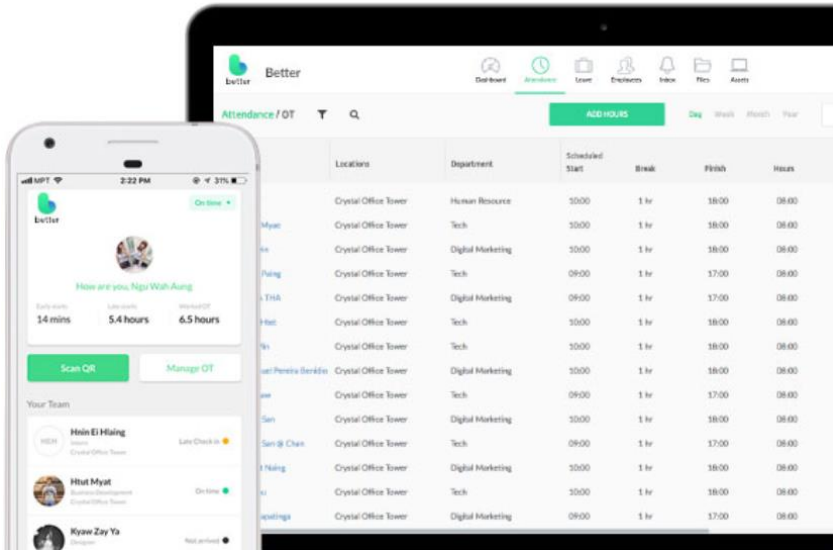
better Better

Dashboard Attendance Leave Employees Inbox Files Assets

Attendance / OT

ADD HOURS

Day Week Month Year

| | Locations | Department | Scheduled Start | Break | Finish | Hours |
|---|---|---|---|---|---|---|
| | Crystal Office Tower | Human Resource | 10:00 | 1 hr | 18:00 | 08:00 |
| Myat | Crystal Office Tower | Tech | 10:00 | 1 hr | 18:00 | 08:00 |
| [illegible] | Crystal Office Tower | Digital Marketing | 10:00 | 1 hr | 18:00 | 08:00 |
| Paing | Crystal Office Tower | Tech | 09:00 | 1 hr | 17:00 | 08:00 |
| THA | Crystal Office Tower | Digital Marketing | 09:00 | 1 hr | 17:00 | 08:00 |
| Htet | Crystal Office Tower | Tech | 10:00 | 1 hr | 18:00 | 08:00 |
| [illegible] | Crystal Office Tower | Tech | 10:00 | 1 hr | 18:00 | 08:00 |
| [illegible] Pereira Bendito | Crystal Office Tower | Digital Marketing | 10:00 | 1 hr | 18:00 | 08:00 |
| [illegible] | Crystal Office Tower | Tech | 09:00 | 1 hr | 17:00 | 08:00 |
| San | Crystal Office Tower | Tech | 10:00 | 1 hr | 18:00 | 08:00 |
| San @ Chan | Crystal Office Tower | Tech | 09:00 | 1 hr | 17:00 | 08:00 |
| Naing | Crystal Office Tower | Digital Marketing | 10:00 | 1 hr | 18:00 | 08:00 |
| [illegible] | Crystal Office Tower | Tech | 10:00 | 1 hr | 18:00 | 08:00 |
| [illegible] | Crystal Office Tower | Digital Marketing | 09:00 | 1 hr | 17:00 | 08:00 |

MPT 2:22 PM 31%

better

On time

How are you, Ngu Wah Aung

Early starts 14 mins
Late starts 5.4 hours
Worked OT 6.5 hours

Scan QR
Manage OT

Your Team

HEN Hnin Ei Hlaing
Intern
Crystal Office Tower
Late Check in

Htut Myat
Business Development
Crystal Office Tower
On time

Kyaw Zay Ya
Designer
Not arrived